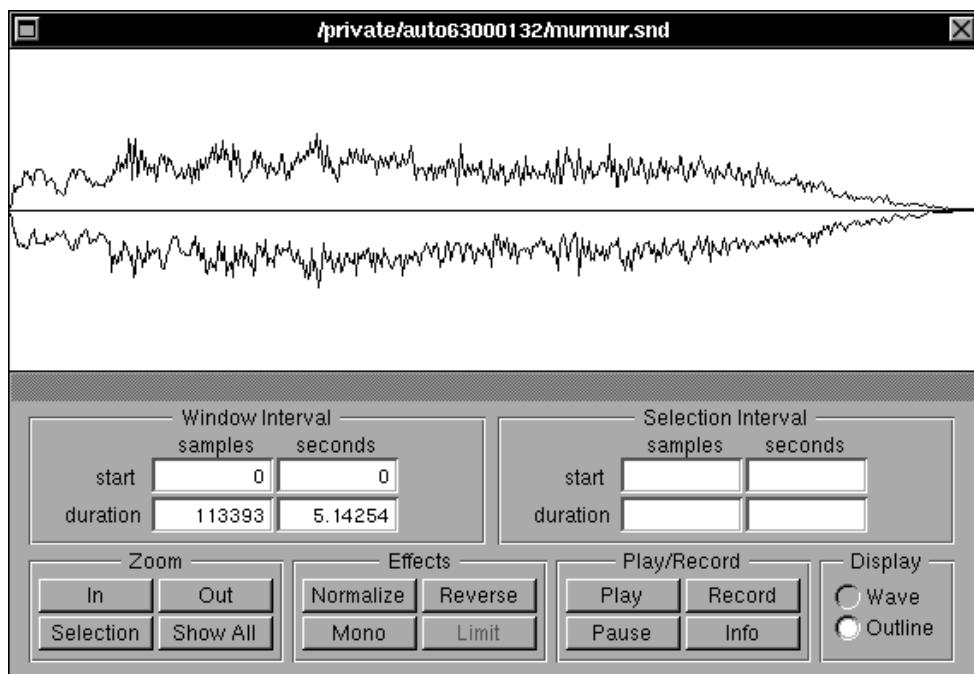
/private/auto63000132/murmur.snd

Window Interval
samples seconds
start 0 0
duration 113393 5.14254

Selection Interval
samples seconds
start
duration

Zoom
In Out
Selection Show All

Effects
Normalize Reverse
Mono Limit

Play/Record
Play Record
Pause Info

Display
Wave
Outline